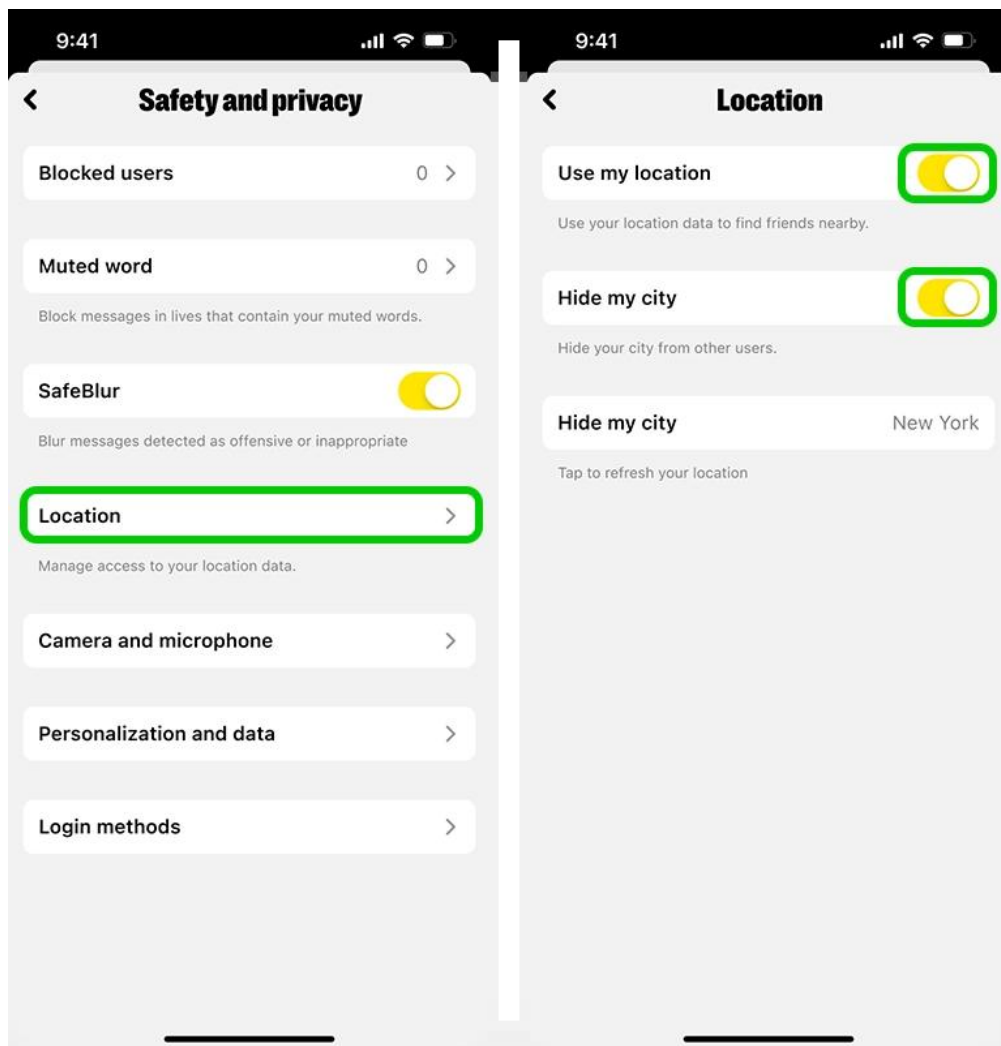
9:41

Safety and privacy

Blocked users 0 >

Muted word 0 >

Block messages in lives that contain your muted words.

SafeBlur

Blur messages detected as offensive or inappropriate

Location >

Manage access to your location data.

Camera and microphone >

Personalization and data >

Login methods >

9:41

Location

Use my location

Use your location data to find friends nearby.

Hide my city

Hide your city from other users.

Hide my city New York

Tap to refresh your location